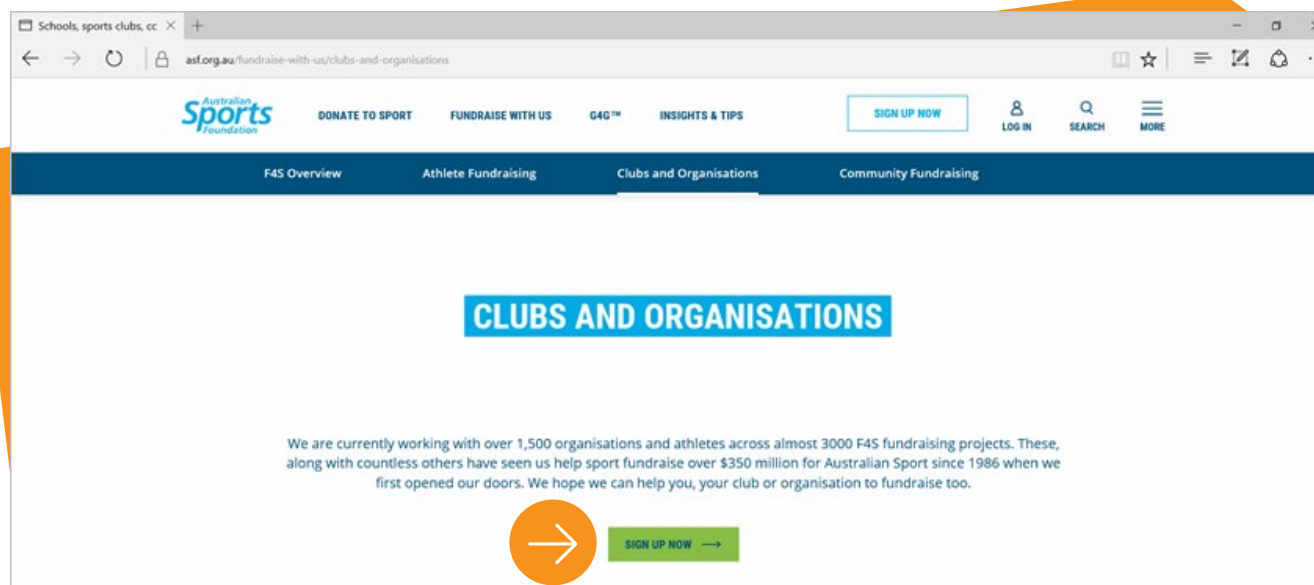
Schools, sports clubs, cc ×

asf.org.au/fundraise-with-us/clubs-and-organisations

Australian Sports Foundation

DONATE TO SPORT

FUNDRAISE WITH US

G4G™

INSIGHTS & TIPS

SIGN UP NOW

LOG IN

SEARCH

MORE

F4S Overview

Athlete Fundraising

Clubs and Organisations

Community Fundraising

CLUBS AND ORGANISATIONS

We are currently working with over 1,500 organisations and athletes across almost 3000 F4S fundraising projects. These, along with countless others have seen us help sport fundraise over $350 million for Australian Sport since 1986 when we first opened our doors. We hope we can help you, your club or organisation to fundraise too.

SIGN UP NOW